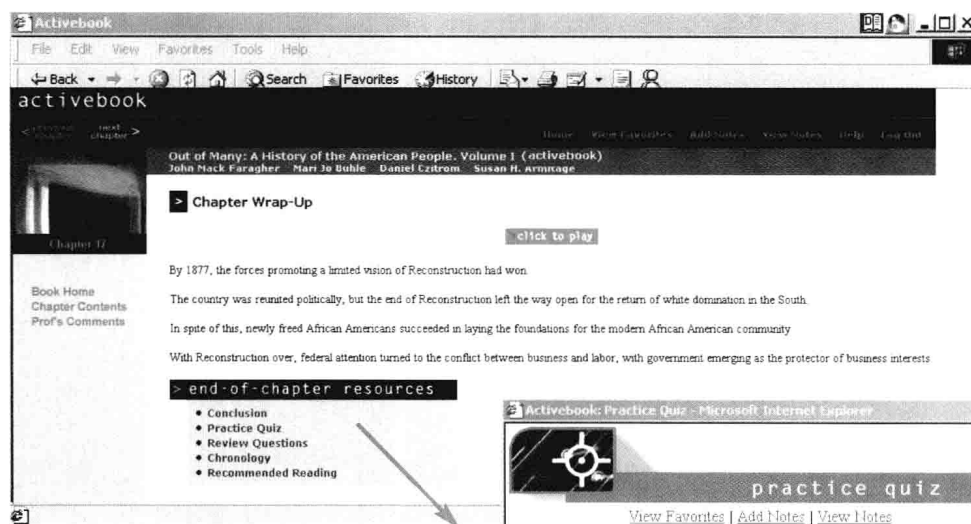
Activebook

File Edit View Favorites Tools Help

Back Search Favorites History

activebook

previous chapter next chapter

Home View Favorites Add Notes View Notes Help Log Out

Out of Many: A History of the American People. Volume 1 (activebook)
John Mack Faragher Mari Jo Buhle Daniel Czitrom Susan H. Armitage

Chapter 17

> Chapter Wrap-Up

click to play

Book Home
Chapter Contents
Prof's Comments

By 1877, the forces promoting a limited vision of Reconstruction had won

The country was reunited politically, but the end of Reconstruction left the way open for the return of white domination in the South

In spite of this, newly freed African Americans succeeded in laying the foundations for the modern African American community

With Reconstruction over, federal attention turned to the conflict between business and labor, with government emerging as the protector of business interests

> end-of-chapter resources

• Conclusion
• Practice Quiz
• Review Questions
• Chronology
• Recommended Reading

Activebook: Practice Quiz - Microsoft Internet Explorer

practice quiz

View Favorites | Add Notes | View Notes